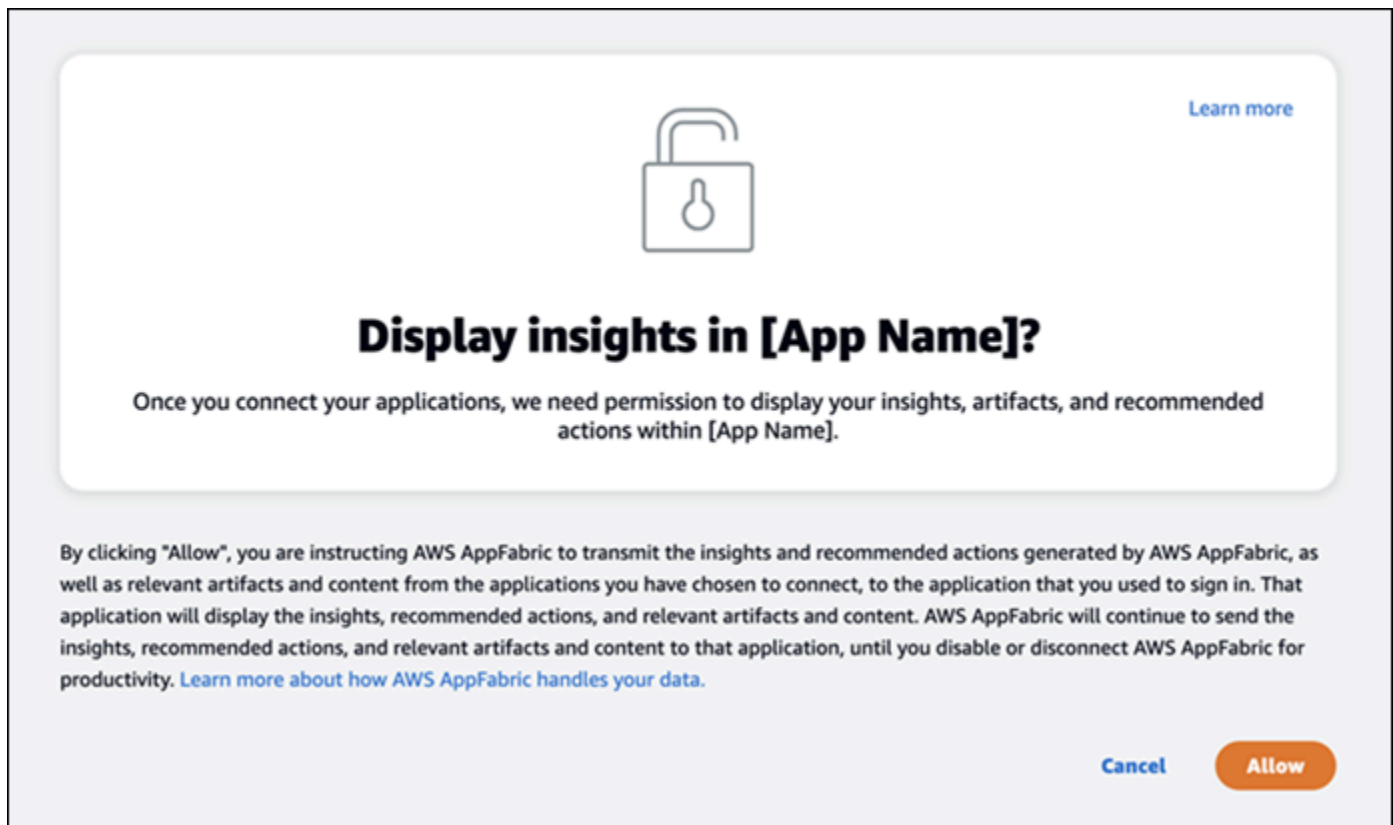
Learn more

Display insights in [App Name]?

Once you connect your applications, we need permission to display your insights, artifacts, and recommended actions within [App Name].

By clicking "Allow", you are instructing AWS AppFabric to transmit the insights and recommended actions generated by AWS AppFabric, as well as relevant artifacts and content from the applications you have chosen to connect, to the application that you used to sign in. That application will display the insights, recommended actions, and relevant artifacts and content. AWS AppFabric will continue to send the insights, recommended actions, and relevant artifacts and content to that application, until you disable or disconnect AWS AppFabric for productivity. Learn more about how AWS AppFabric handles your data.

Cancel

Allow